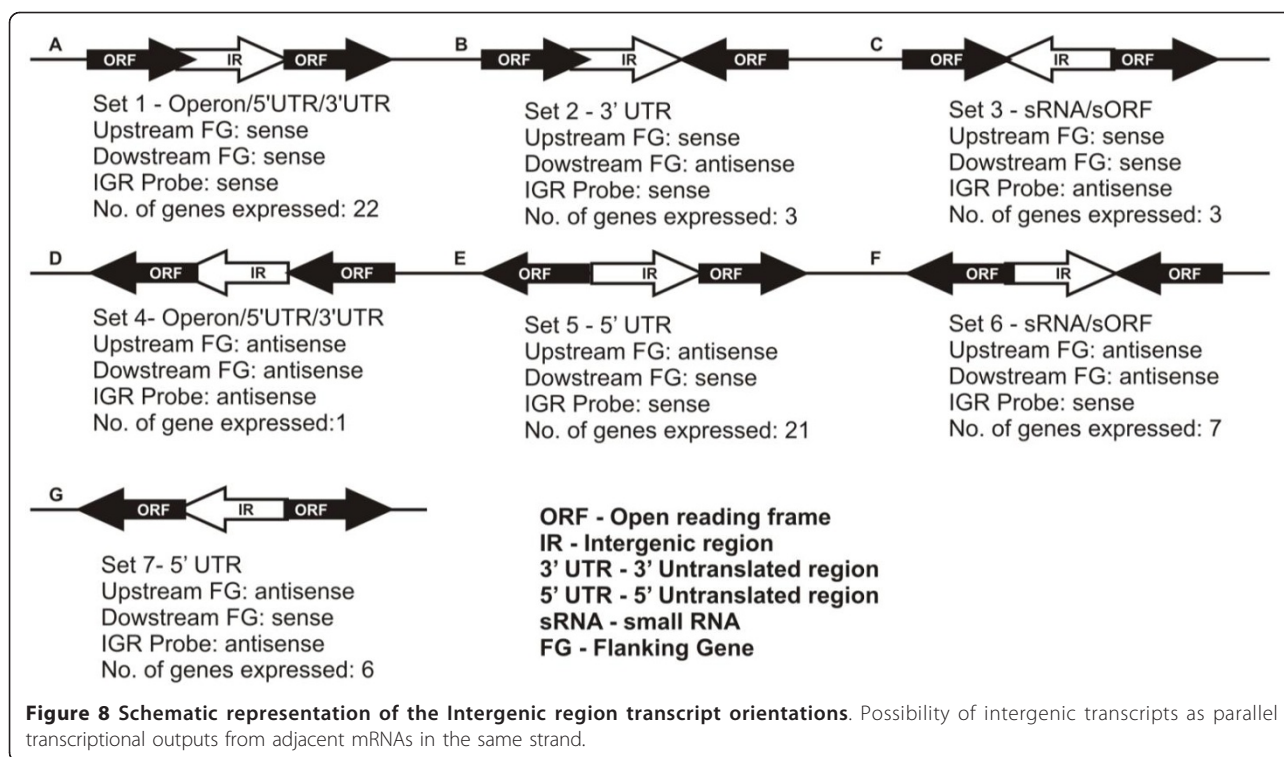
A
ORF IR ORF

Set 1 - Operon/5'UTR/3'UTR
Upstream FG: sense
Dowstream FG: sense
IGR Probe: sense
No. of genes expressed: 22

B
ORF IR ORF

Set 2 - 3' UTR
Upstream FG: sense
Dowstream FG: antisense
IGR Probe: sense
No. of genes expressed: 3

C
ORF IR ORF

Set 3 - sRNA/sORF
Upstream FG: sense
Dowstream FG: sense
IGR Probe: antisense
No. of genes expressed: 3

D
ORF IR ORF

Set 4- Operon/5'UTR/3'UTR
Upstream FG: antisense
Dowstream FG: antisense
IGR Probe: antisense
No. of gene expressed:1

E
ORF IR ORF

Set 5 - 5' UTR
Upstream FG: antisense
Dowstream FG: sense
IGR Probe: sense
No. of genes expressed: 21

F
ORF IR ORF

Set 6 - sRNA/sORF
Upstream FG: antisense
Dowstream FG: antisense
IGR Probe: sense
No. of genes expressed: 7

G
ORF IR ORF

Set 7- 5' UTR
Upstream FG: antisense
Dowstream FG: sense
IGR Probe: antisense
No. of genes expressed: 6

ORF - Open reading frame
IR - Intergenic region
3' UTR - 3' Untranslated region
5' UTR - 5' Untranslated region
sRNA - small RNA
FG - Flanking Gene

**Figure 8 Schematic representation of the Intergenic region transcript orientations**. Possibility of intergenic transcripts as parallel transcriptional outputs from adjacent mRNAs in the same strand.